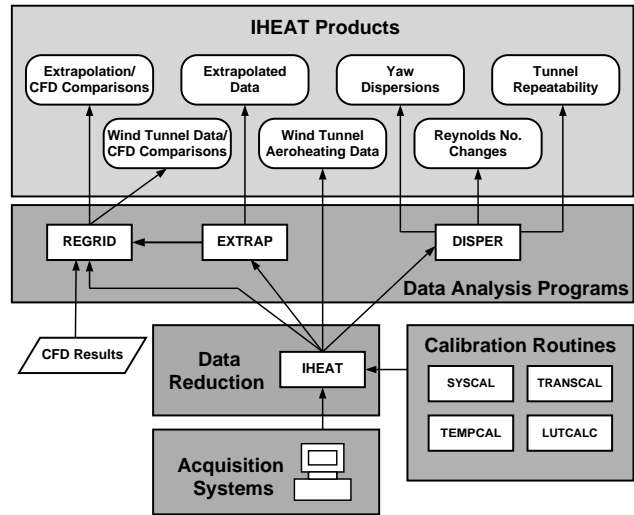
IHEAT Products

Extrapolation/ CFD Comparisons

Extrapolated Data

Yaw Dispersions

Tunnel Repeatability

Wind Tunnel Data/ CFD Comparisons

Wind Tunnel Aeroheating Data

Reynolds No. Changes

REGRID

EXTRAP

DISPER

Data Analysis Programs

CFD Results

Data Reduction

IHEAT

Calibration Routines

SYSCAL

TRANSCAL

TEMPCAL

LUTCALC

Acquisition Systems